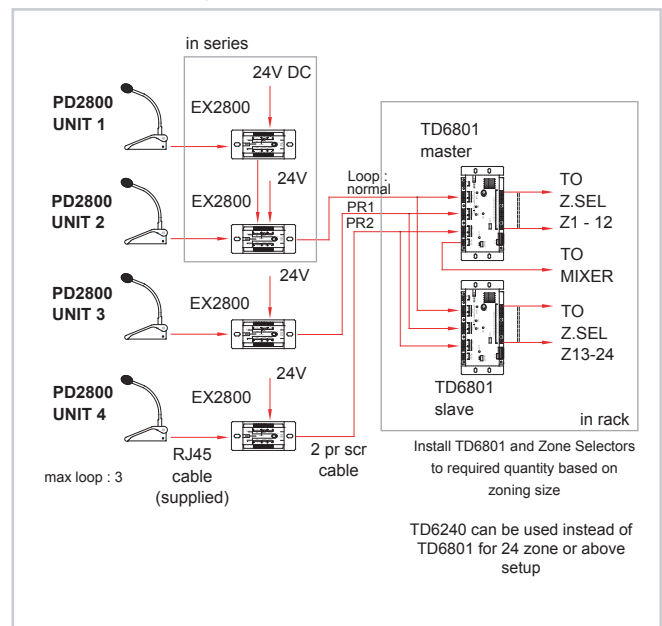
in series

PD2800
UNIT 1

24V DC

EX2800

PD2800
UNIT 2

24V

EX2800

PD2800
UNIT 3

24V

EX2800

PD2800
UNIT 4

24V

EX2800

max loop : 3

RJ45
cable
(supplied)

2 pr scr
cable

Loop : normal

PR1

PR2

TD6801
master

TO
Z.SEL
Z1 - 12

TO
MIXER

TO
Z.SEL
Z13-24

TD6801
slave

in rack

Install TD6801 and Zone Selectors to required quantity based on zoning size

TD6240 can be used instead of TD6801 for 24 zone or above setup